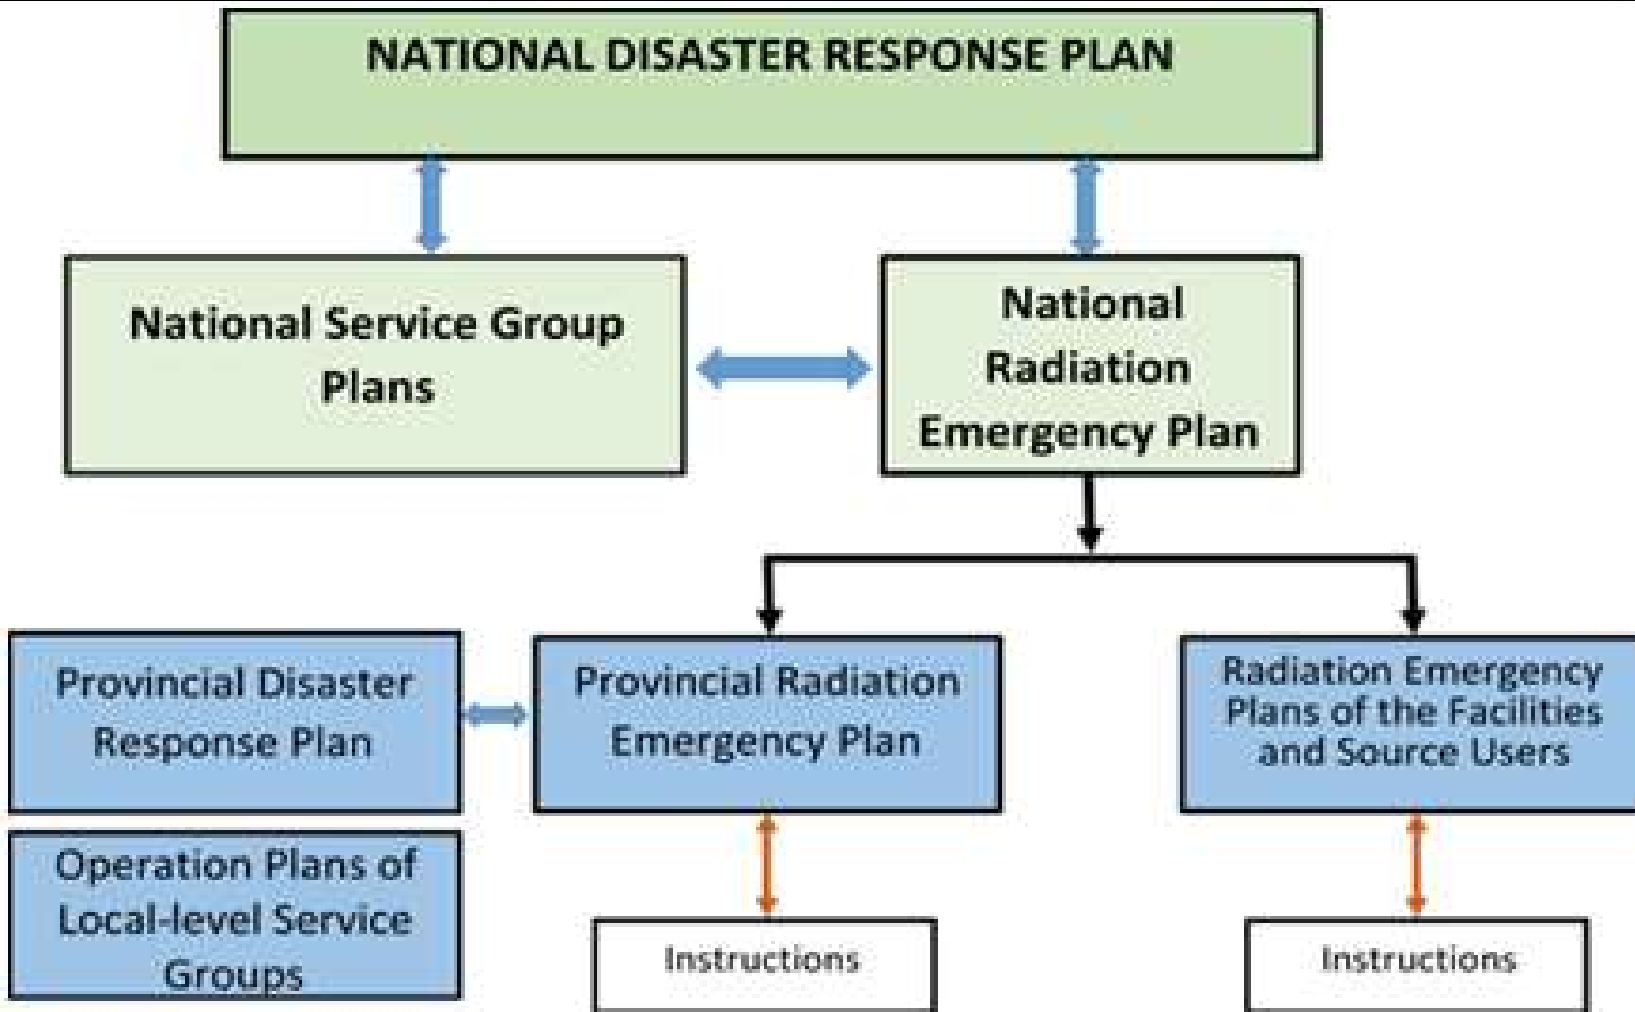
NATIONAL DISASTER RESPONSE PLAN

National Service Group Plans

National Radiation Emergency Plan

Provincial Disaster Response Plan

Operation Plans of Local-level Service Groups

Provincial Radiation Emergency Plan

Instructions

Radiation Emergency Plans of the Facilities and Source Users

Instructions